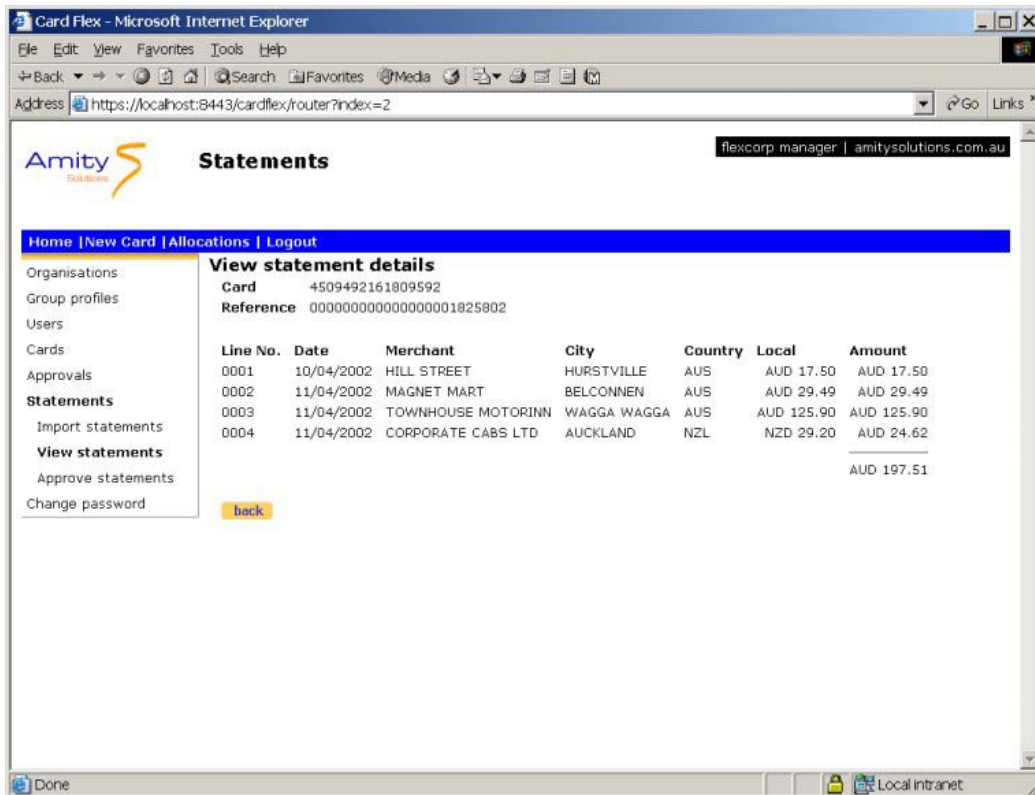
Card Flex - Microsoft Internet Explorer

File Edit View Favorites Tools Help

Back Search Favorites Media

Address https://localhost:8443/cardflex/router?index=2

Go Links

Amity Solutions

Statements

flexcorp manager | amitysolutions.com.au

Home | New Card | Allocations | Logout

Organisations
Group profiles
Users
Cards
Approvals
Statements
Import statements
View statements
Approve statements
Change password

View statement details

Card 4509492161809592
Reference 00000000000000001825802

| Line No. | Date | Merchant | City | Country | Local | Amount |
|---|---|---|---|---|---|---|
| 0001 | 10/04/2002 | HILL STREET | HURSTVILLE | AUS | AUD 17.50 | AUD 17.50 |
| 0002 | 11/04/2002 | MAGNET MART | BELCONNEN | AUS | AUD 29.49 | AUD 29.49 |
| 0003 | 11/04/2002 | TOWNHOUSE MOTORINN | WAGGA WAGGA | AUS | AUD 125.90 | AUD 125.90 |
| 0004 | 11/04/2002 | CORPORATE CABS LTD | AUCKLAND | NZL | NZD 29.20 | AUD 24.62 |
| | | | | | | AUD 197.51 |

back

Done

Local intranet